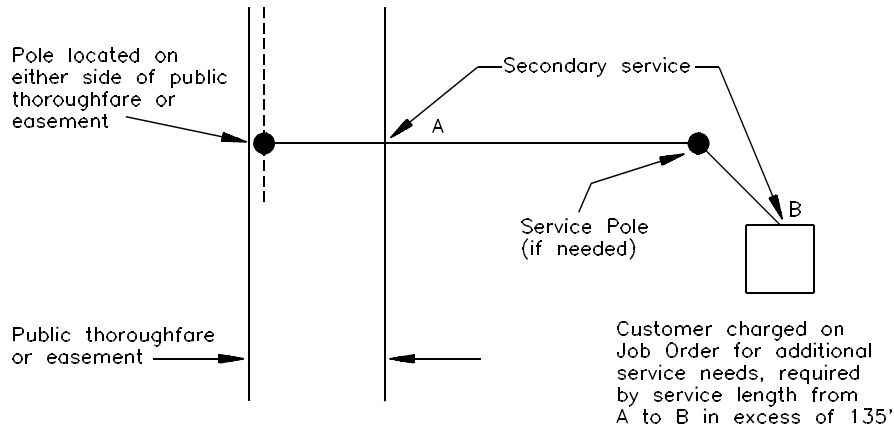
Pole located on either side of public thoroughfare or easement

Secondary service

A

Service Pole (if needed)

B

Public thoroughfare or easement

Customer charged on Job Order for additional service needs, required by service length from A to B in excess of 135'